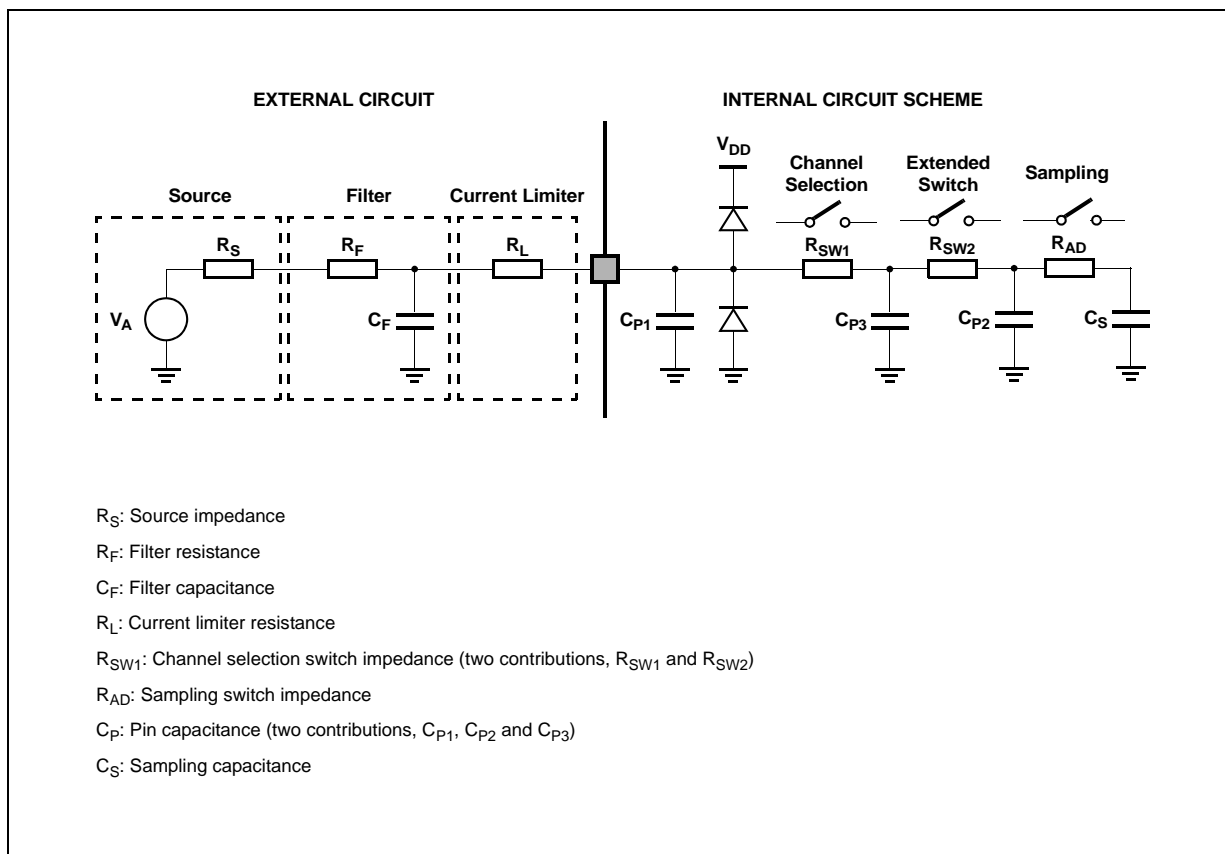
EXTERNAL CIRCUIT

INTERNAL CIRCUIT SCHEME

Source

Filter

Current Limiter

$V_{DD}$

Channel Selection

Extended Switch

Sampling

$R_S$

$R_F$

$R_L$

$R_{SW1}$

$R_{SW2}$

$R_{AD}$

$V_A$

$C_F$

$C_{P1}$

$C_{P3}$

$C_{P2}$

$C_S$

$R_S$: Source impedance

$R_F$: Filter resistance

$C_F$: Filter capacitance

$R_L$: Current limiter resistance

$R_{SW1}$: Channel selection switch impedance (two contributions, $R_{SW1}$ and $R_{SW2}$)

$R_{AD}$: Sampling switch impedance

$C_P$: Pin capacitance (two contributions, $C_{P1}$, $C_{P2}$ and $C_{P3}$)

$C_S$: Sampling capacitance